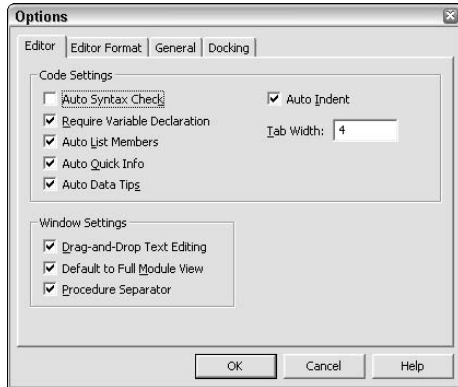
Options

Editor | Editor Format | General | Docking

Code Settings

Auto Syntax Check

Require Variable Declaration

Auto List Members

Auto Quick Info

Auto Data Tips

Auto Indent

Tab Width: 4

Window Settings

Drag-and-Drop Text Editing

Default to Full Module View

Procedure Separator

OK

Cancel

Help